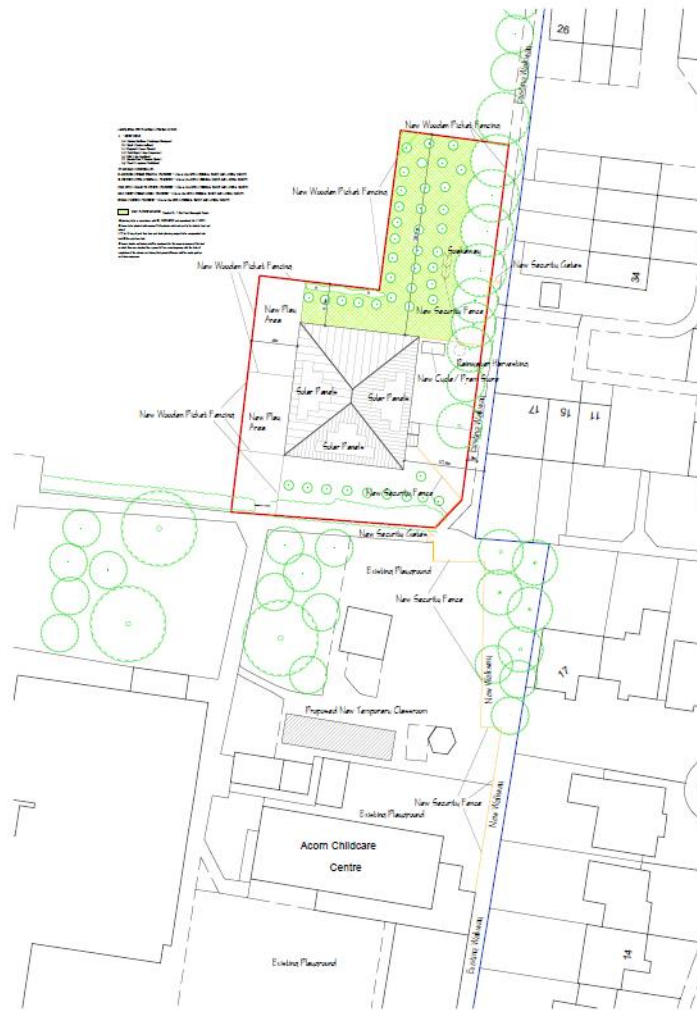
26

Existing Walkway

New Wooden Picket Fencing

New Wooden Picket Fencing

Soakaway

New Security Gates

34

New Wooden Picket Fencing

New Play Area

New Security Fence

Rainwater Harvesting

Solar Panels

Solar Panels

New Cycle / Pram Store

New Wooden Picket Fencing

New Play Area

Solar Panels

17

16

11

New Security Fence

New Security Gates

Existing Playground

New Security Fence

New Walkway

17

Proposed New Temporary Classroom

New Security Fence

Existing Playground

New Walkway

Acorn Childcare Centre

Existing Walkway

14

Existing Playground

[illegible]